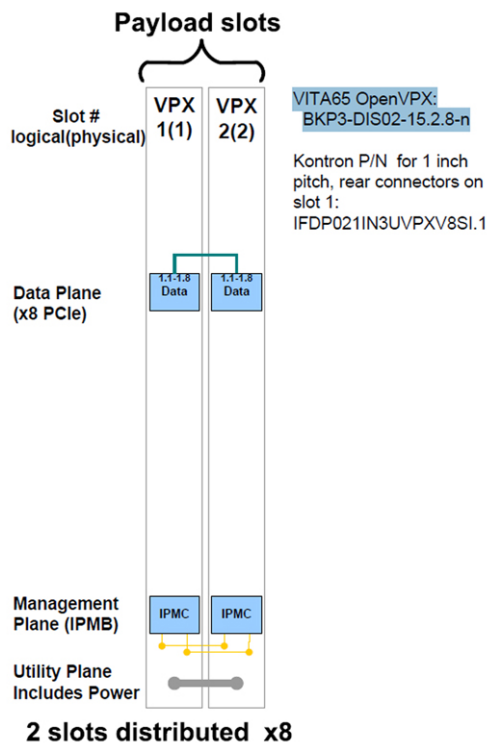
Payload slots

Slot # logical(physical)

VPX 1(1)

VPX 2(2)

VITA65 OpenVPX: BKP3-DIS02-15.2.8-n

Kontron P/N for 1 inch pitch, rear connectors on slot 1: IFDP021IN3UVPXV8SI.1

Data Plane (x8 PCIe)

1.1-1.8 Data

1.1-1.8 Data

Management Plane (IPMB)

IPMC

IPMC

Utility Plane Includes Power

2 slots distributed x8